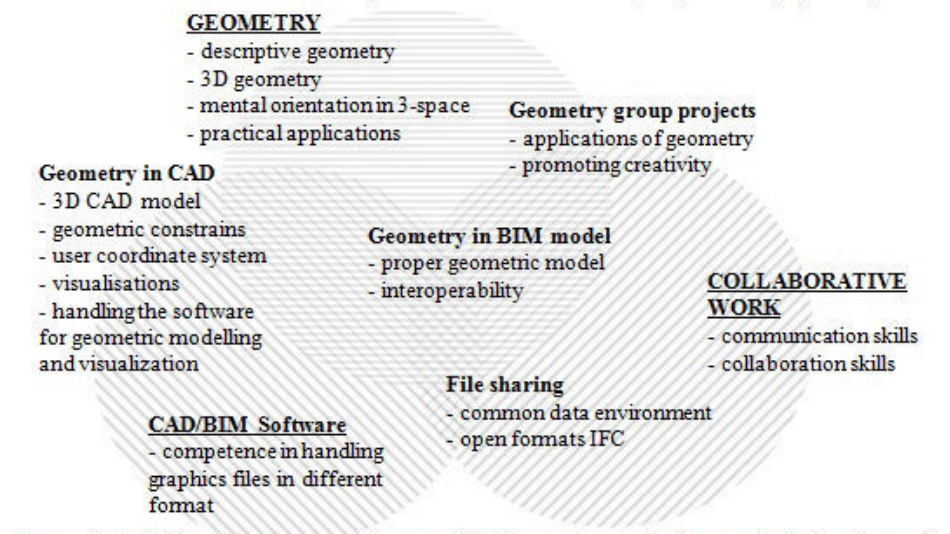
GEOMETRY
- descriptive geometry
- 3D geometry
- mental orientation in 3-space
- practical applications

Geometry group projects
- applications of geometry
- promoting creativity

Geometry in CAD
- 3D CAD model
- geometric constrains
- user coordinate system
- visualisations
- handling the software for geometric modelling and visualization

Geometry in BIM model
- proper geometric model
- interoperability

COLLABORATIVE WORK
- communication skills
- collaboration skills

File sharing
- common data environment
- open formats IFC

CAD/BIM Software
- competence in handling graphics files in different format